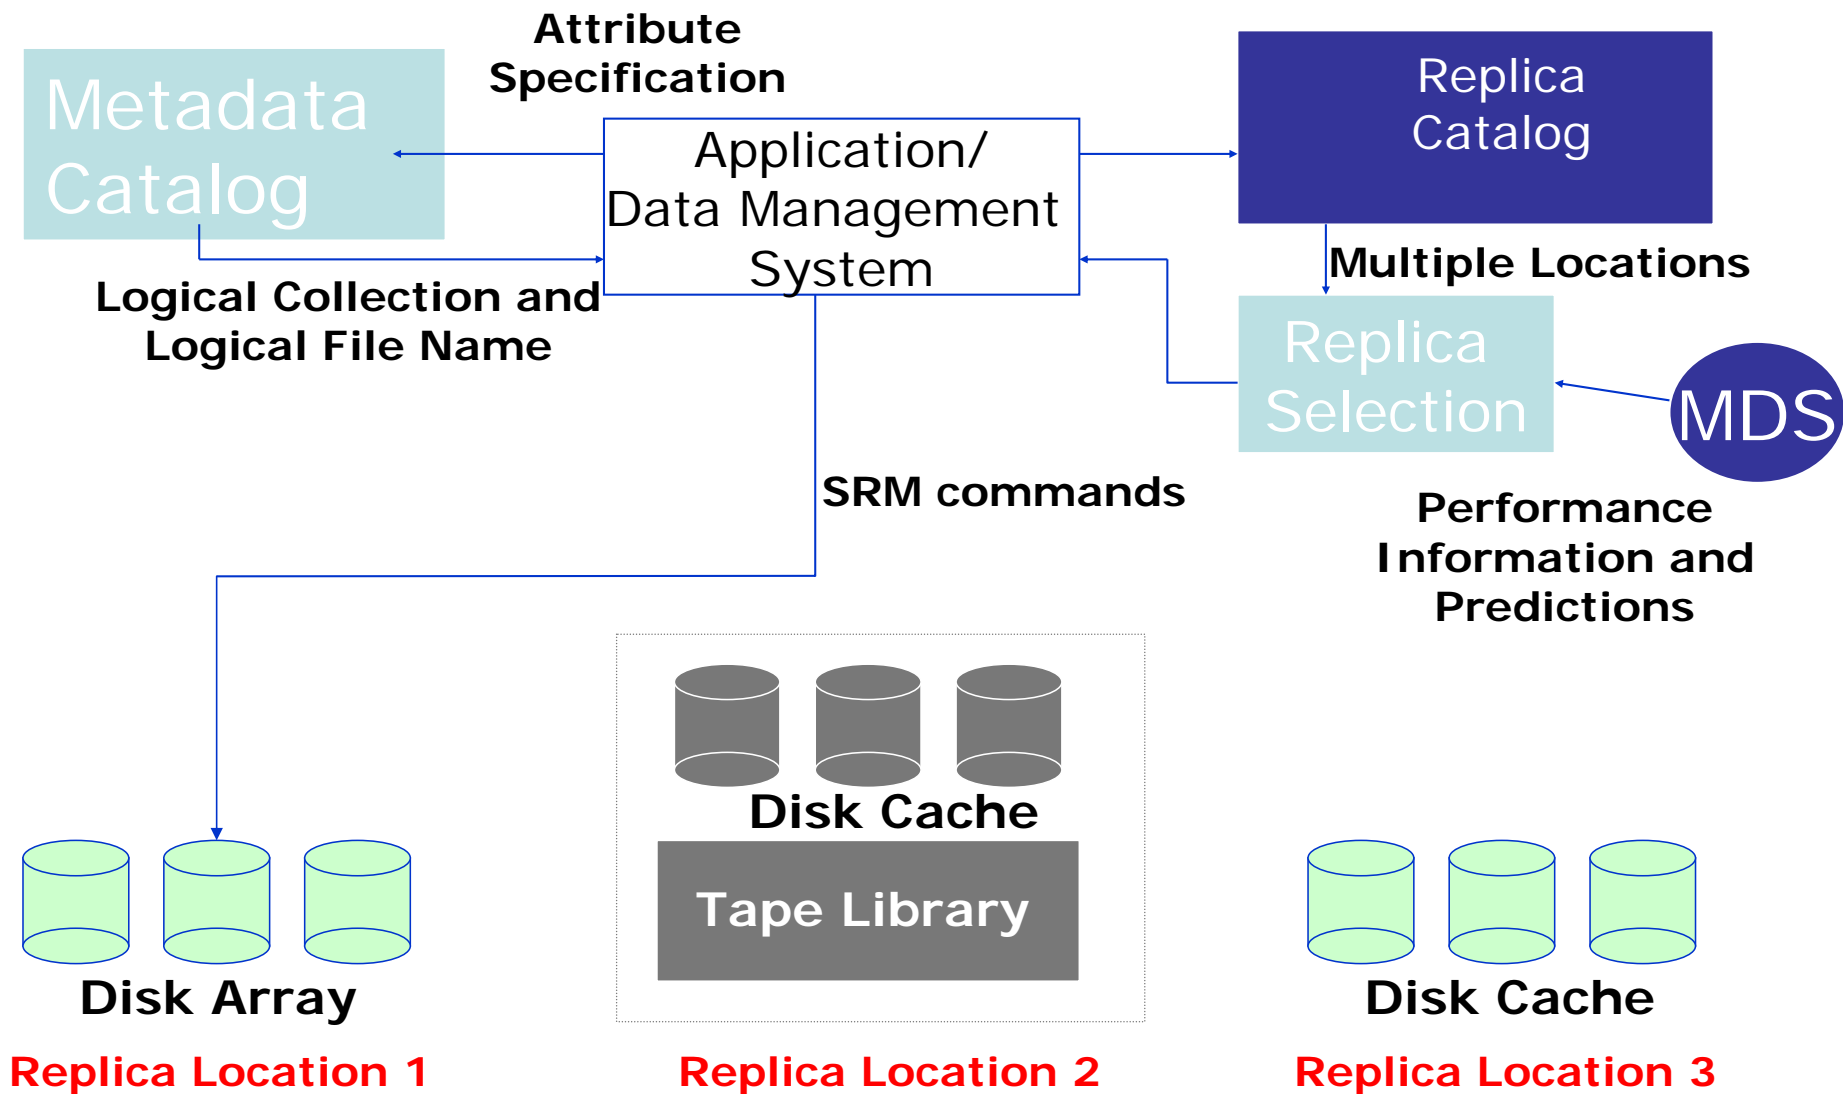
Metadata Catalog

Attribute Specification

Application/ Data Management System

Replica Catalog

Logical Collection and Logical File Name

Multiple Locations

Replica Selection

MDS

SRM commands

Performance Information and Predictions

Disk Cache

Tape Library

Disk Array

Disk Cache

Replica Location 1

Replica Location 2

Replica Location 3